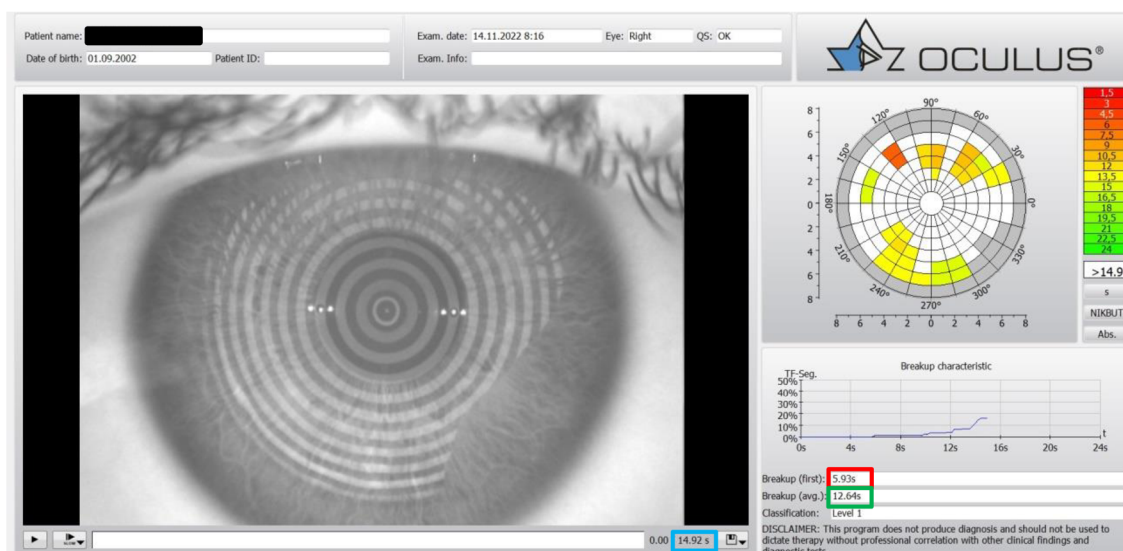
Patient name: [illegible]
Date of birth: 01.09.2002
Patient ID:

Exam. date: 14.11.2022 8:16
Eye: Right
QS: OK
Exam. Info:

OCULUS®

8 6 4 2 0 2 4 6 8
90° 60° 30° 0° 330° 300° 270° 240° 210° 180° 150° 120°
8 6 4 2 0 2 4 6 8

1,5
3
4,5
6
7,5
9
10,5
12
13,5
15
16,5
18
19,5
21
22,5
24

>14.9
s
NIKBUT
Abs.

Breakup characteristic
TF-Seg.
50%
40%
30%
20%
10%
0%
0s 4s 8s 12s 16s 20s 24s
t

Breakup (first): 5.93s
Breakup (avg.): 12.64s
Classification: Level 1

DISCLAIMER: This program does not produce diagnosis and should not be used to dictate therapy without professional correlation with other clinical findings and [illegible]

0.00 14.92 s